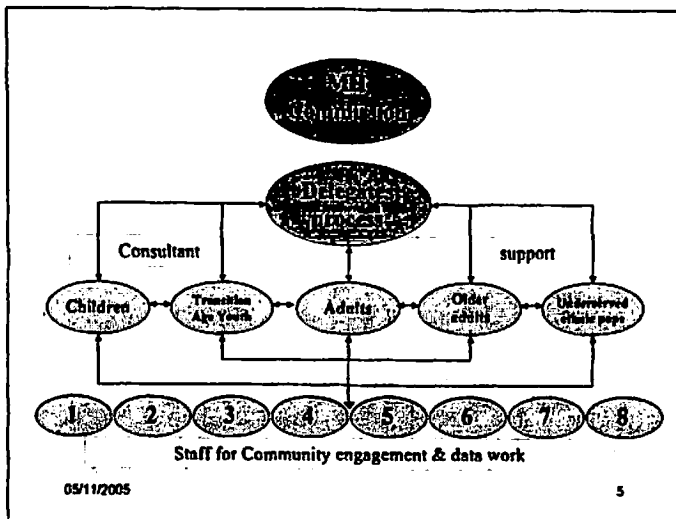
MH Commission

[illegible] Director

Consultant

support

Children

Transition Age Youth

Adults

Older adults

Underserved ethnic pops

1

2

3

4

5

6

7

8

Staff for Community engagement & data work

05/11/2005

5